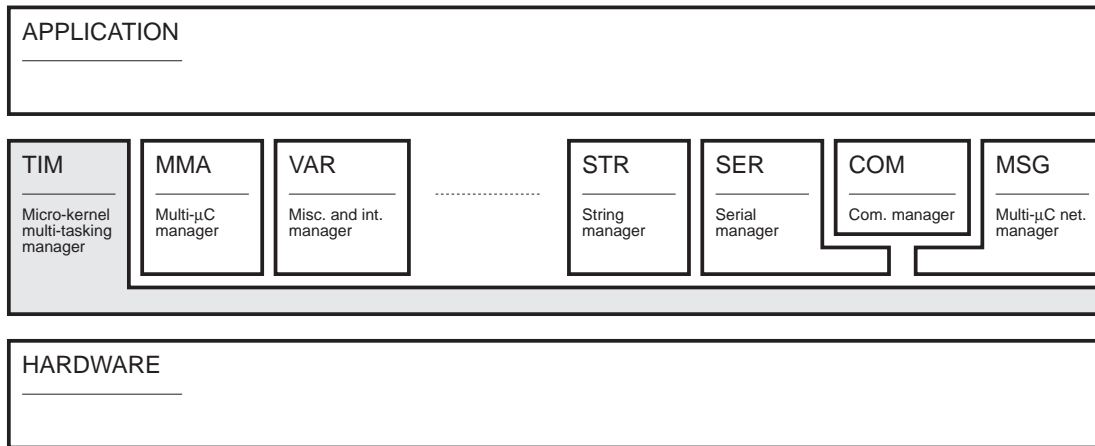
APPLICATION

TIM
Micro-kernel multi-tasking manager

MMA
Multi-$\mu$C manager

VAR
Misc. and int. manager

STR
String manager

SER
Serial manager

COM
Com. manager

MSG
Multi-$\mu$C net. manager

HARDWARE